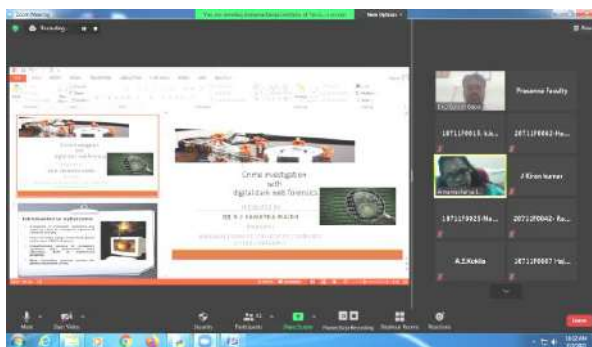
Zoom Meeting

You are viewing Prasanna Faculty's screen

View Options

Recording

Crime investigation with digital data and forensics

PRESENTED BY

DR. R. J. SAMANTHA MALINI

Prasanna Faculty

18711F0013-Ka...

20711F0042-He...

Amarnaths L...

J Kiran kumar

18711F0023-Ma...

20711F0042-Ka...

A.E.Kohila

20711F0007 Hai...

Mute

Start Video

Security

Participants

Share Screen

Pause/Stop Recording

Breakout Rooms

Reactions

Leave